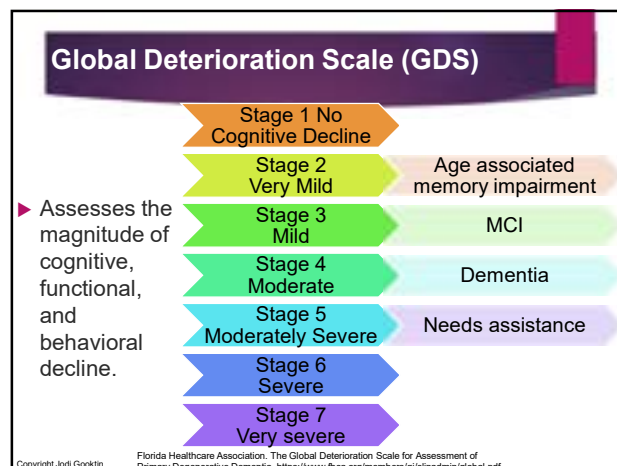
Global Deterioration Scale (GDS)

Assesses the magnitude of cognitive, functional, and behavioral decline.

Stage 1 No Cognitive Decline

Stage 2 Very Mild

Age associated memory impairment

Stage 3 Mild

MCI

Stage 4 Moderate

Dementia

Stage 5 Moderately Severe

Needs assistance

Stage 6 Severe

Stage 7 Very severe

Copyright Jodi Gooktin

Florida Healthcare Association. The Global Deterioration Scale for Assessment of Primary Degenerative Dementia. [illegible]